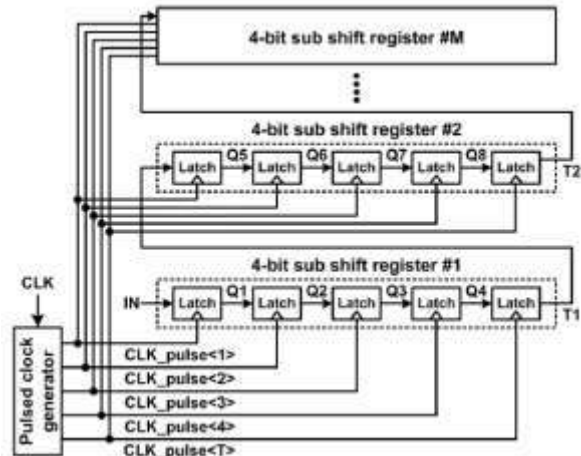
4-bit sub shift register #M

4-bit sub shift register #2

Latch Q5 Latch Q6 Latch Q7 Latch Q8 Latch T2

4-bit sub shift register #1

CLK

IN Latch Q1 Latch Q2 Latch Q3 Latch Q4 Latch T1

Pulsed clock generator

CLK_pulse<1>

CLK_pulse<2>

CLK_pulse<3>

CLK_pulse<4>

CLK_pulse<T>